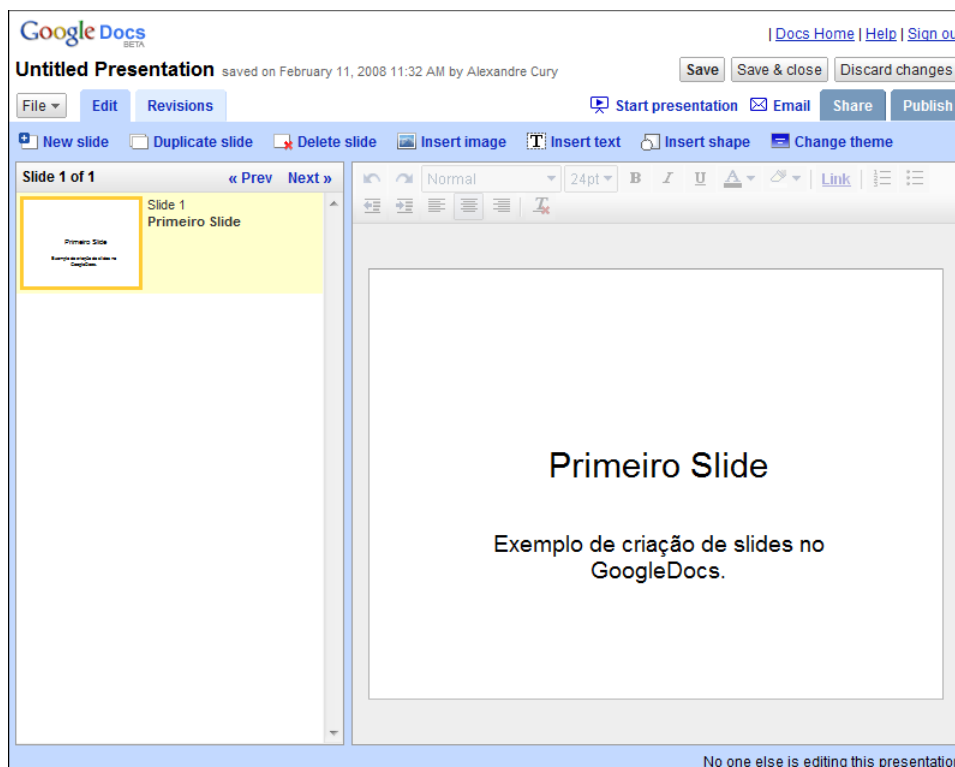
Google Docs BETA

| Docs Home | Help | Sign ou

Untitled Presentation saved on February 11, 2008 11:32 AM by Alexandre Cury

Save | Save & close | Discard changes

File | Edit | Revisions

Start presentation | Email | Share | Publish

New slide | Duplicate slide | Delete slide | Insert image | Insert text | Insert shape | Change theme

Slide 1 of 1 « Prev Next »

Normal | 24pt | B | I | U | A | Link

Primeiro Slide

Exemplo de criação de slides no GoogleDocs.

Slide 1
Primeiro Slide

Primeiro Slide

Exemplo de criação de slides no GoogleDocs.

No one else is editing this presentatio